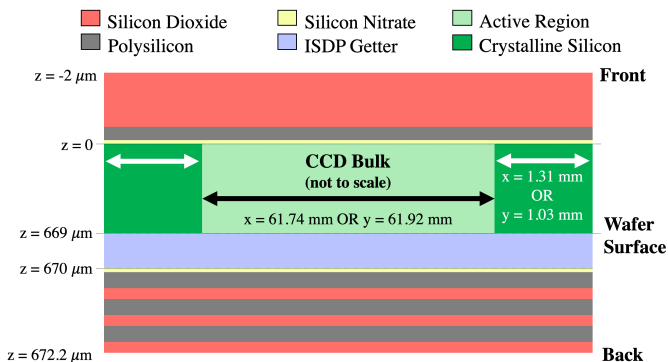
Silicon Dioxide
Silicon Nitrate
Active Region
Polysilicon
ISDP Getter
Crystalline Silicon

z = -2 $\mu$m
Front

z = 0

CCD Bulk
(not to scale)

x = 1.31 mm
OR
y = 1.03 mm

x = 61.74 mm OR y = 61.92 mm

z = 669 $\mu$m
Wafer
Surface

z = 670 $\mu$m

z = 672.2 $\mu$m
Back